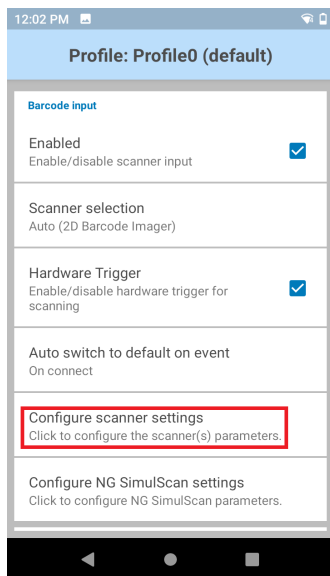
12:02 PM

Profile: Profile0 (default)

Barcode input

Enabled
Enable/disable scanner input

Scanner selection
Auto (2D Barcode Imager)

Hardware Trigger
Enable/disable hardware trigger for scanning

Auto switch to default on event
On connect

Configure scanner settings
Click to configure the scanner(s) parameters.

Configure NG SimulScan settings
Click to configure NG SimulScan parameters.